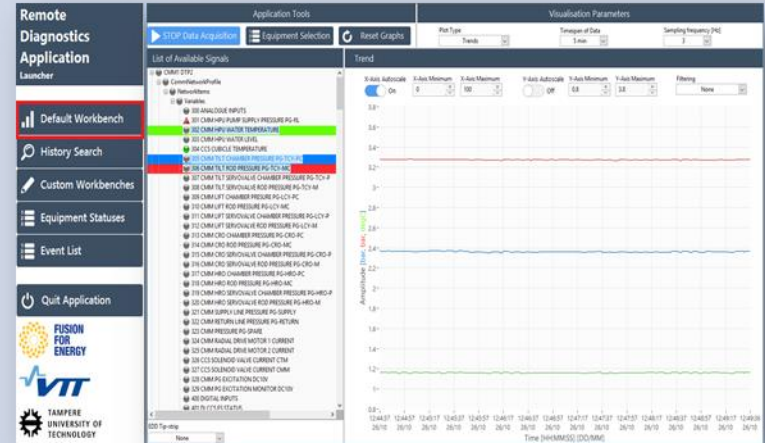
Remote Diagnostics Application
Launcher

Default Workbench

History Search

Custom Workbenches

Equipment Statuses

Event List

Quit Application

FUSION FOR ENERGY

VTT

TAMPERE UNIVERSITY OF TECHNOLOGY

Application Tools

STOP Data Acquisition

Equipment Selection

Reset Graphs

Visualisation Parameters

Plot Type
Trends

Timespan of Data
5 min

Sampling frequency [Hz]
3

List of Available Signals

CMM1 DTP2
CommNetworkProfile
NetworkItems
Variables
300 ANALOGUE INPUTS
301 CMM HPU PUMP SUPPLY PRESSURE PG-RL
302 CMM HPU WATER TEMPERATURE
303 CMM HPU WATER LEVEL
304 CCS CUBICLE TEMPERATURE
305 CMM TILT CHAMBER PRESSURE PG-TCY-PC
306 CMM TILT ROD PRESSURE PG-TCY-MC
307 CMM TILT SERVOVALVE CHAMBER PRESSURE PG-TCY-P
308 CMM TILT SERVOVALVE ROD PRESSURE PG-TCY-M
309 CMM LIFT CHAMBER PRESSURE PG-LCY-PC
310 CMM LIFT ROD PRESSURE PG-LCY-MC
311 CMM LIFT SERVOVALVE CHAMBER PRESSURE PG-LCY-P
312 CMM LIFT SERVOVALVE ROD PRESSURE PG-LCY-M
313 CMM CRO CHAMBER PRESSURE PG-CRO-PC
314 CMM CRO ROD PRESSURE PG-CRO-MC
315 CMM CRO SERVOVALVE CHAMBER PRESSURE PG-CRO-P
316 CMM CRO SERVOVALVE ROD PRESSURE PG-CRO-M
317 CMM HRO CHAMBER PRESSURE PG-HRO-PC
318 CMM HRO ROD PRESSURE PG-HRO-MC
319 CMM HRO SERVOVALVE CHAMBER PRESSURE PG-HRO-P
320 CMM HRO SERVOVALVE ROD PRESSURE PG-HRO-M
321 CMM SUPPLY LINE PRESSURE PG-SUPPLY
322 CMM RETURN LINE PRESSURE PG-RETURN
323 CMM PRESSURE PG-SPARE
324 CMM RADIAL DRIVE MOTOR 1 CURRENT
325 CMM RADIAL DRIVE MOTOR 2 CURRENT
326 CCS SOLENOID VALVE CURRENT CTM
327 CCS SOLENOID VALVE CURRENT CMM
328 CMM PG EXCITATION DC10V
329 CMM PG EXCITATION MONITOR DC10V
400 DIGITAL INPUTS
401 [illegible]

EDD Tip-strip
None

Trend

X-Axis Autoscale
On
X-Axis Minimum
0
X-Axis Maximum
100
Y-Axis Autoscale
Off
Y-Axis Minimum
0.8
Y-Axis Maximum
3.8
Filtering
None

3.8
3.6
3.4
3.2
3
2.8
2.6
2.4
2.2
2
1.8
1.6
1.4
1.2
1
0.8

Amplitude [bar, bar, degC]

12:44:37 26/10
12:44:57 26/10
12:45:17 26/10
12:45:37 26/10
12:45:57 26/10
12:46:17 26/10
12:46:37 26/10
12:46:57 26/10
12:47:17 26/10
12:47:37 26/10
12:47:57 26/10
12:48:17 26/10
12:48:37 26/10
12:48:57 26/10
12:49:17 26/10
12:49:36 26/10

Time [HH:MM:SS] [DD/MM]